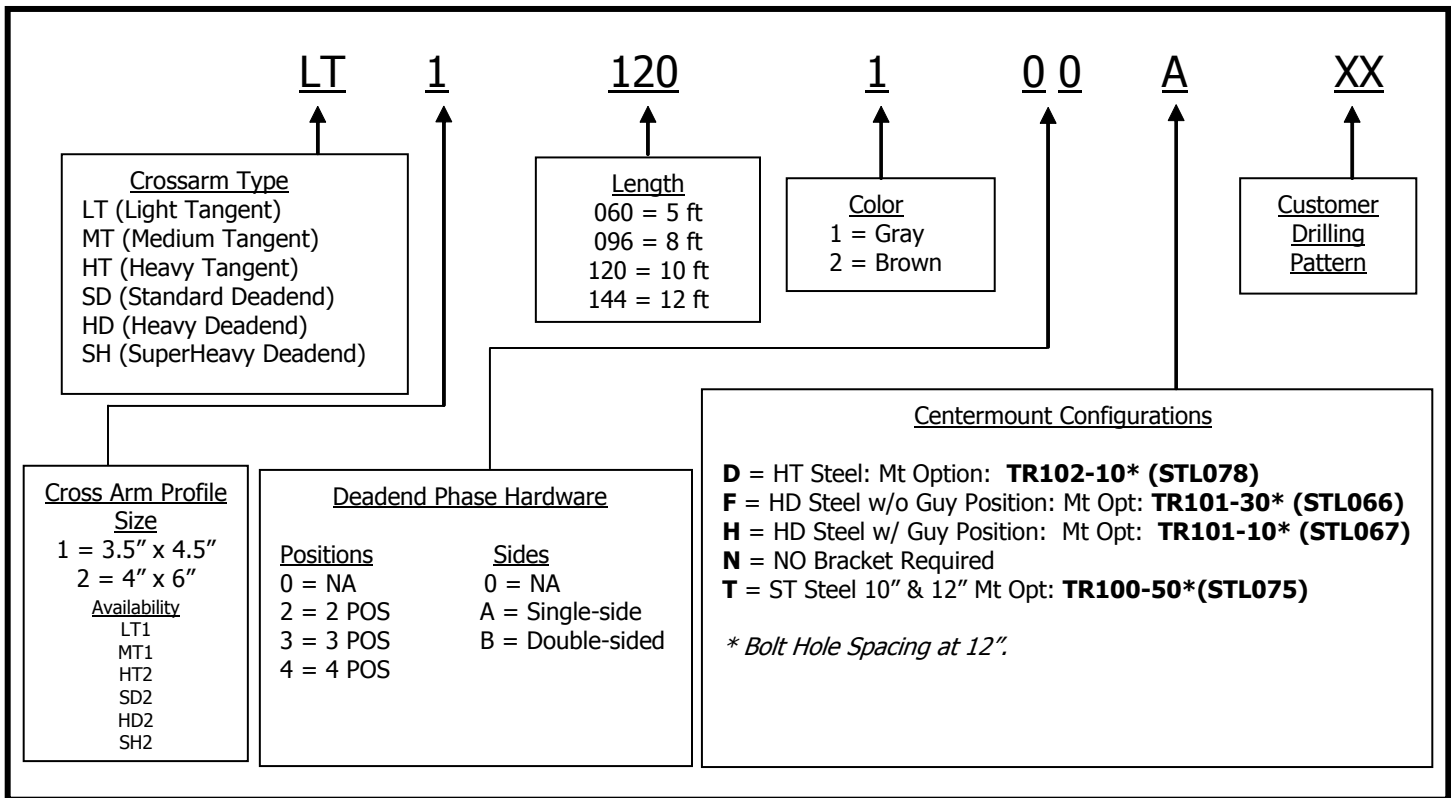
LT 1 120 1 0 0 A XX

Crossarm Type
LT (Light Tangent)
MT (Medium Tangent)
HT (Heavy Tangent)
SD (Standard Deadend)
HD (Heavy Deadend)
SH (SuperHeavy Deadend)

Length
060 = 5 ft
096 = 8 ft
120 = 10 ft
144 = 12 ft

Color
1 = Gray
2 = Brown

Customer Drilling Pattern

Centermount Configurations

**D** = HT Steel: Mt Option: **TR102-10\* (STL078)**
**F** = HD Steel w/o Guy Position: Mt Opt: **TR101-30\* (STL066)**
**H** = HD Steel w/ Guy Position: Mt Opt: **TR101-10\* (STL067)**
**N** = NO Bracket Required
**T** = ST Steel 10" & 12" Mt Opt: **TR100-50\*(STL075)**

*\* Bolt Hole Spacing at 12".*

Cross Arm Profile Size
1 = 3.5" x 4.5"
2 = 4" x 6"
Availability
LT1
MT1
HT2
SD2
HD2
SH2

Deadend Phase Hardware

| Positions | Sides |
|---|---|
| 0 = NA | 0 = NA |
| 2 = 2 POS | A = Single-side |
| 3 = 3 POS | B = Double-sided |
| 4 = 4 POS | |